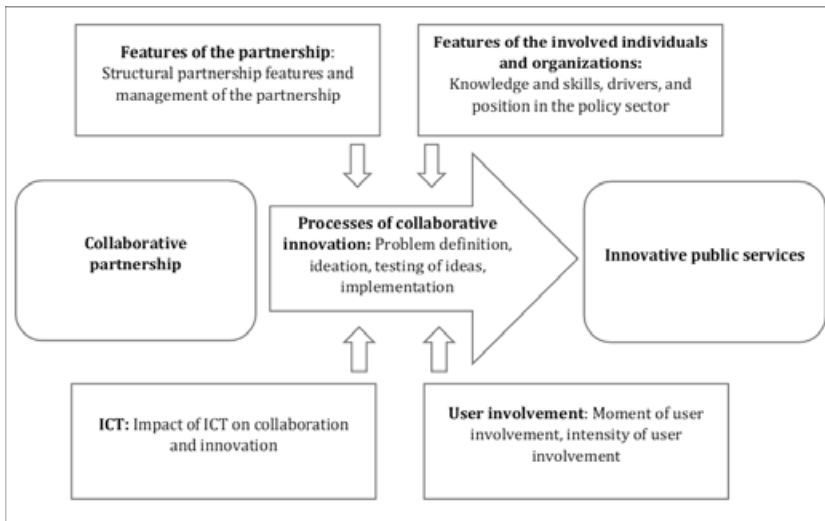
**Features of the partnership**: Structural partnership features and management of the partnership

**Features of the involved individuals and organizations:** Knowledge and skills, drivers, and position in the policy sector

**Collaborative partnership**

**Processes of collaborative innovation:** Problem definition, ideation, testing of ideas, implementation

**Innovative public services**

**ICT:** Impact of ICT on collaboration and innovation

**User involvement**: Moment of user involvement, intensity of user involvement